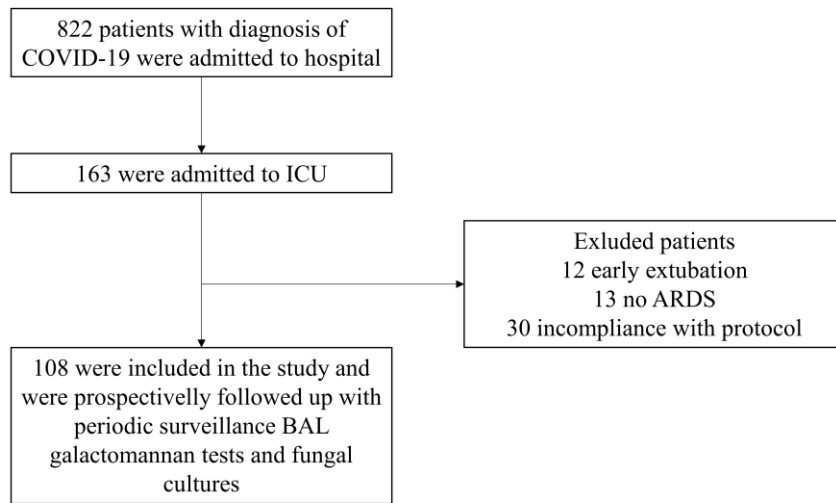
822 patients with diagnosis of COVID-19 were admitted to hospital

163 were admitted to ICU

Exluded patients
12 early extubation
13 no ARDS
30 incompliance with protocol

108 were included in the study and were prospectivelly followed up with periodic surveillance BAL galactomannan tests and fungal cultures